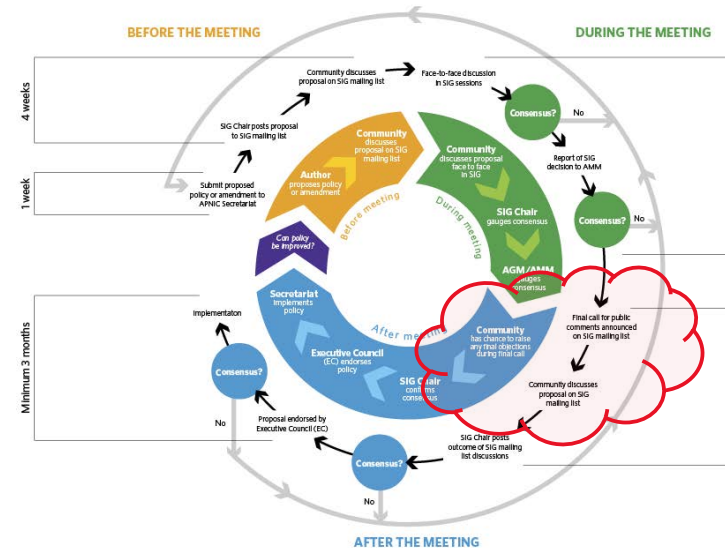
BEFORE THE MEETING

DURING THE MEETING

4 weeks

1 week

Minimum 3 months

Community discusses proposal on SIG mailing list

Face-to-face discussion in SIG sessions

Consensus?

No

SIG Chair posts proposal to SIG mailing list

Report of SIG decision to AMM

Submit proposed policy or amendment to APNIC Secretariat

Consensus?

No

Community discusses proposal on SIG mailing list

Author proposes policy or amendment

Before meeting

Community discusses proposal face to face in SIG

During meeting

SIG Chair gauges consensus

AGM/AMM gauges consensus

Can policy be improved?

Secretariat implements policy

After meeting

Community has chance to raise any final objections during final call

Executive Council (EC) endorses policy

SIG Chair confirms consensus

Final call for public comments announced on SIG mailing list

Implementaton

Consensus?

Community discusses proposal on SIG mailing list

No

Proposal endorsed by Executive Council (EC)

SIG Chair posts outcome of SIG mailing list discussions

Consensus?

No

AFTER THE MEETING